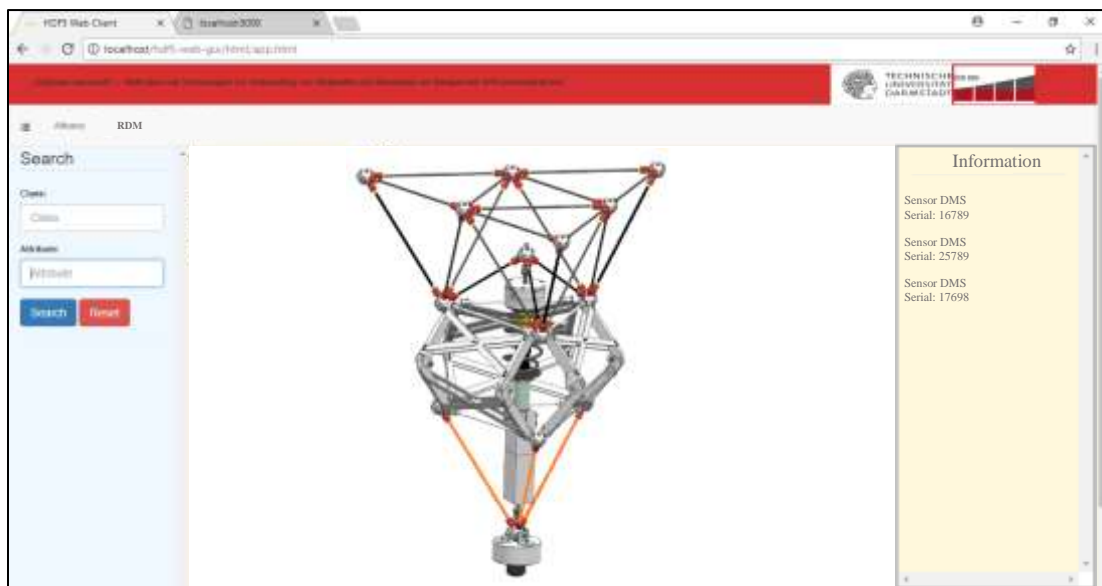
HDF5 Web Client
localhost:3000
localhost/hdf5-web-gui/html/app.html
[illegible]
TECHNISCHE UNIVERSITÄT DARMSTADT
Album RDM
Search
Class
Class
Attribute
Attribute
Search Reset
Information
Sensor DMS
Serial: 16789

Sensor DMS
Serial: 25789

Sensor DMS
Serial: 17698